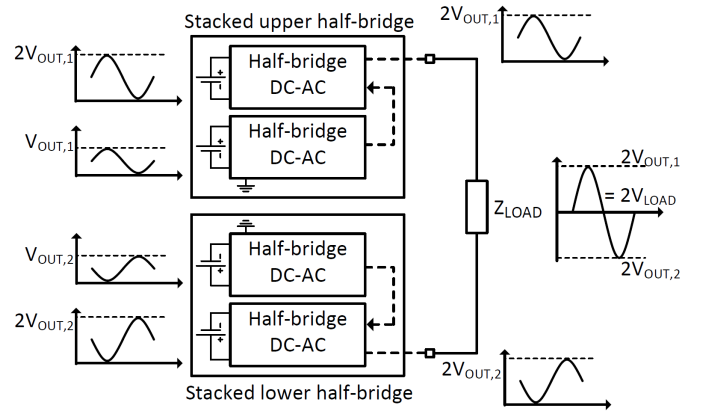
Stacked upper half-bridge

$2V_{OUT,1}$

$2V_{OUT,1}$

Half-bridge DC-AC

$V_{OUT,1}$

Half-bridge DC-AC

$2V_{OUT,1}$

$Z_{LOAD}$

$= 2V_{LOAD}$

$2V_{OUT,2}$

$V_{OUT,2}$

Half-bridge DC-AC

$2V_{OUT,2}$

Half-bridge DC-AC

$2V_{OUT,2}$

Stacked lower half-bridge